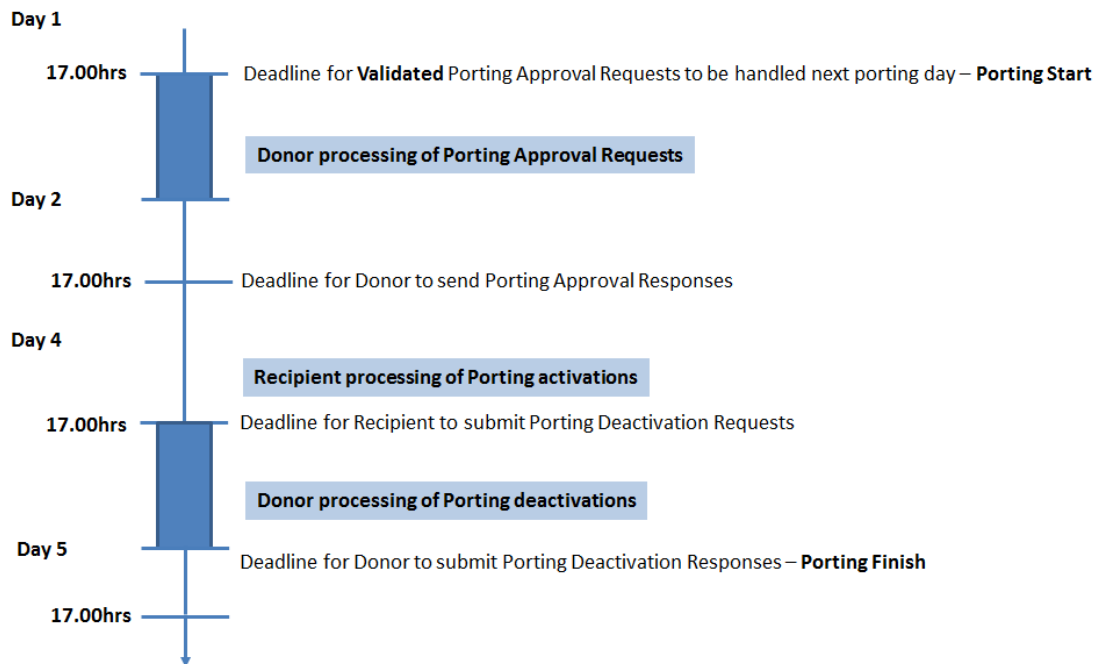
Day 1

17.00hrs

Deadline for **Validated** Porting Approval Requests to be handled next porting day – **Porting Start**

**Donor processing of Porting Approval Requests**

Day 2

17.00hrs

Deadline for Donor to send Porting Approval Responses

Day 4

**Recipient processing of Porting activations**

17.00hrs

Deadline for Recipient to submit Porting Deactivation Requests

**Donor processing of Porting deactivations**

Day 5

Deadline for Donor to submit Porting Deactivation Responses – **Porting Finish**

17.00hrs